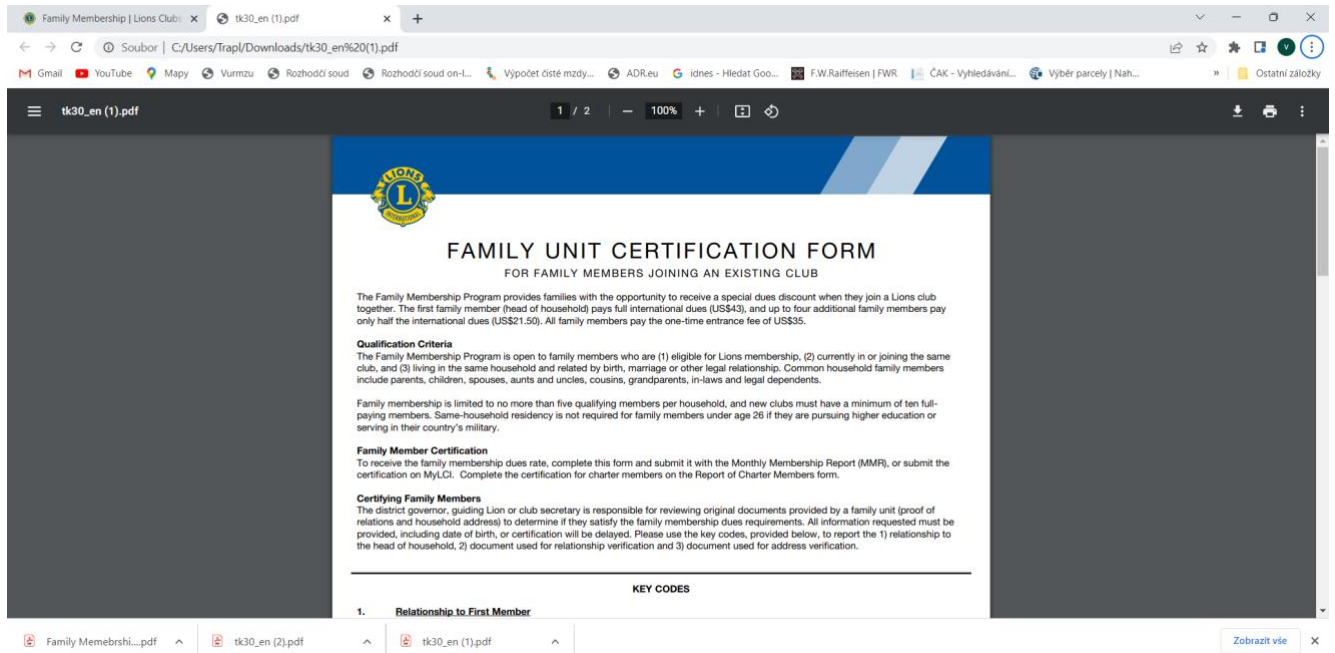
Family Membership | Lions Club ×
tk30_en (1).pdf ×
+

Soubor | C:/Users/Trapl/Downloads/tk30_en%20(1).pdf

Gmail YouTube Mapy Vurmzu Rozhodčí soud Rozhodčí soud on-l... Výpočet čisté mzdy... ADR.eu idnes - Hledat Goo... F.W.Raiffeisen | FWR ČAK - Vyhledávání... Výběr parcely | Nah... » Ostatní záložky

tk30_en (1).pdf
1 / 2 | — 100% +

LIONS INTERNATIONAL

FAMILY UNIT CERTIFICATION FORM
FOR FAMILY MEMBERS JOINING AN EXISTING CLUB

The Family Membership Program provides families with the opportunity to receive a special dues discount when they join a Lions club together. The first family member (head of household) pays full international dues (US$43), and up to four additional family members pay only half the international dues (US$21.50). All family members pay the one-time entrance fee of US$35.

Qualification Criteria
The Family Membership Program is open to family members who are (1) eligible for Lions membership, (2) currently in or joining the same club, and (3) living in the same household and related by birth, marriage or other legal relationship. Common household family members include parents, children, spouses, aunts and uncles, cousins, grandparents, in-laws and legal dependents.

Family membership is limited to no more than five qualifying members per household, and new clubs must have a minimum of ten full-paying members. Same-household residency is not required for family members under age 26 if they are pursuing higher education or serving in their country's military.

Family Member Certification
To receive the family membership dues rate, complete this form and submit it with the Monthly Membership Report (MMR), or submit the certification on MyLCI. Complete the certification for charter members on the Report of Charter Members form.

Certifying Family Members
The district governor, guiding Lion or club secretary is responsible for reviewing original documents provided by a family unit (proof of relations and household address) to determine if they satisfy the family membership dues requirements. All information requested must be provided, including date of birth, or certification will be delayed. Please use the key codes, provided below, to report the 1) relationship to the head of household, 2) document used for relationship verification and 3) document used for address verification.

KEY CODES

1. Relationship to First Member

Family Memebrshi....pdf ^
tk30_en (2).pdf ^
tk30_en (1).pdf ^
Zobrazit vše ×